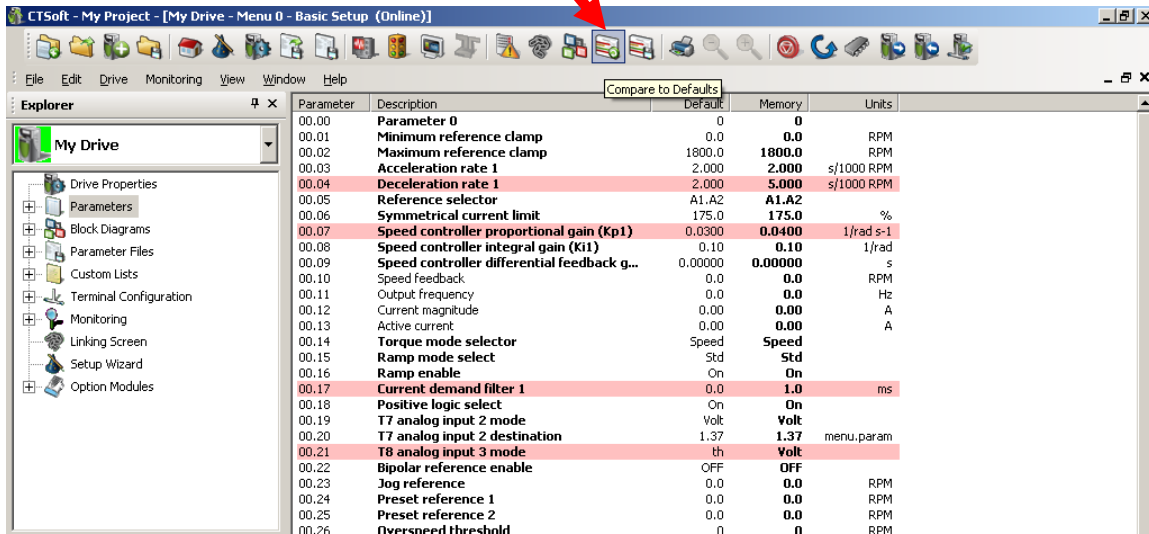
CTSoft - My Project - [My Drive - Menu 0 - Basic Setup (Online)]

File Edit Drive Monitoring View Window Help

Compare to Defaults

Explorer

My Drive

Drive Properties
Parameters
Block Diagrams
Parameter Files
Custom Lists
Terminal Configuration
Monitoring
Linking Screen
Setup Wizard
Option Modules

| Parameter | Description | Default | Memory | Units |
|---|---|---|---|---|
| 00.00 | Parameter 0 | 0 | 0 | |
| 00.01 | Minimum reference clamp | 0.0 | 0.0 | RPM |
| 00.02 | Maximum reference clamp | 1800.0 | 1800.0 | RPM |
| 00.03 | Acceleration rate 1 | 2.000 | 2.000 | s/1000 RPM |
| 00.04 | Deceleration rate 1 | 2.000 | 5.000 | s/1000 RPM |
| 00.05 | Reference selector | A1.A2 | A1.A2 | |
| 00.06 | Symmetrical current limit | 175.0 | 175.0 | % |
| 00.07 | Speed controller proportional gain (Kp1) | 0.0300 | 0.0400 | 1/rad s-1 |
| 00.08 | Speed controller integral gain (Ki1) | 0.10 | 0.10 | 1/rad |
| 00.09 | Speed controller differential feedback g... | 0.00000 | 0.00000 | s |
| 00.10 | Speed feedback | 0.0 | 0.0 | RPM |
| 00.11 | Output frequency | 0.0 | 0.0 | Hz |
| 00.12 | Current magnitude | 0.00 | 0.00 | A |
| 00.13 | Active current | 0.00 | 0.00 | A |
| 00.14 | Torque mode selector | Speed | Speed | |
| 00.15 | Ramp mode select | Std | Std | |
| 00.16 | Ramp enable | On | On | |
| 00.17 | Current demand filter 1 | 0.0 | 1.0 | ms |
| 00.18 | Positive logic select | On | On | |
| 00.19 | T7 analog input 2 mode | Volt | Volt | |
| 00.20 | T7 analog input 2 destination | 1.37 | 1.37 | menu.param |
| 00.21 | T8 analog input 3 mode | th | Volt | |
| 00.22 | Bipolar reference enable | OFF | OFF | |
| 00.23 | Jog reference | 0.0 | 0.0 | RPM |
| 00.24 | Preset reference 1 | 0.0 | 0.0 | RPM |
| 00.25 | Preset reference 2 | 0.0 | 0.0 | RPM |
| 00.26 | Overspeed threshold | 0 | 0 | RPM |